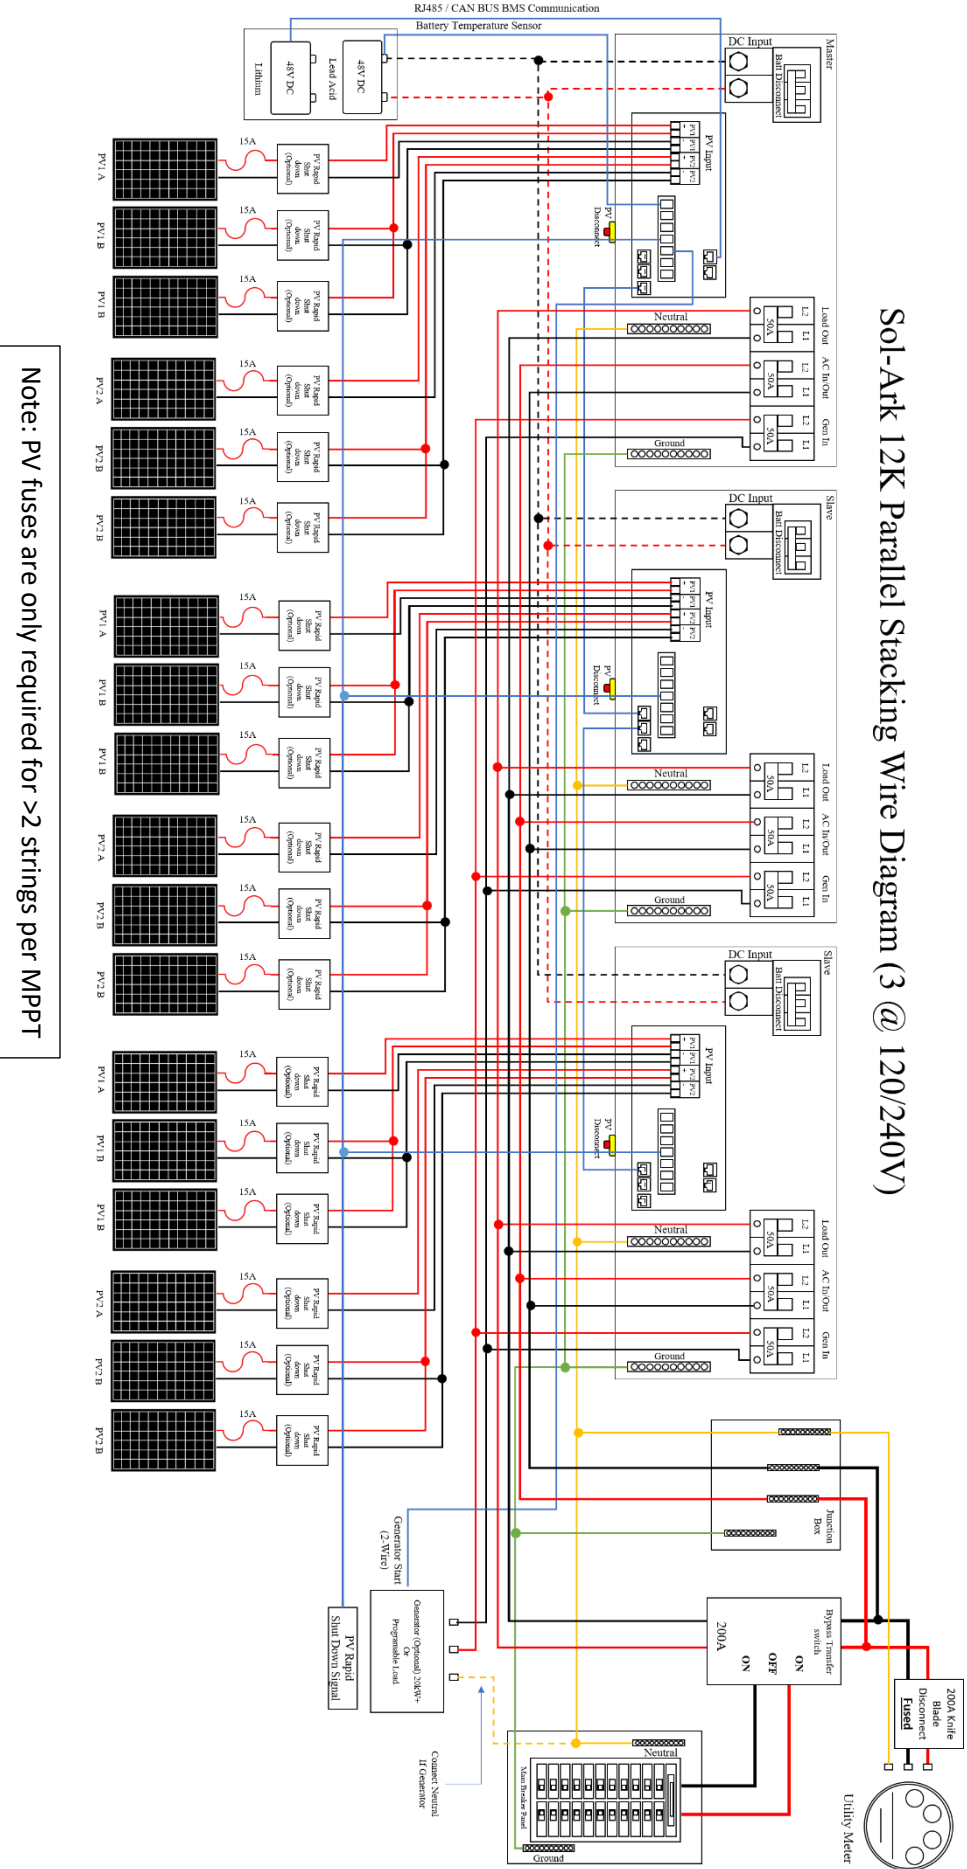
Sol-Ark 12K Parallel Stacking Wire Diagram (3 @ 120/240V)

Note: PV fuses are only required for >2 strings per MPPT

RJ485 / CAN BUS BMS Communication

Battery Temperature Sensor

48V DC
Lithium

48V DC
Lead Acid

DC Input
Batt Disconnect
Master

PV Input
PV1 PV1 PV2 PV2

PV Disconnect

Neutral
Ground

Load Out
AC In/Out
Gen In
L2 L1
50A

DC Input
Batt Disconnect
Slave

PV Input

PV Disconnect

Neutral
Ground

Load Out
AC In/Out
Gen In
L2 L1
50A

DC Input
Batt Disconnect
Slave

PV Input

PV Disconnect

Neutral
Ground

Load Out
AC In/Out
Gen In
L2 L1
50A

PV1 A
PV1 B
PV1 B
PV2 A
PV2 B
PV2 B

15A

PV Rapid Shut down (Optional)

Junction Box

Bypass Transfer switch
200A
ON
OFF
ON

200A Knife Blade Disconnect
Fused

Utility Meter

Neutral
Main Breaker Panel
Ground

Connect Neutral If Generator

Generator (Optional) 20kW+ Or Programmable Load

Generator Start (2-Wire)

PV Rapid Shut Down Signal